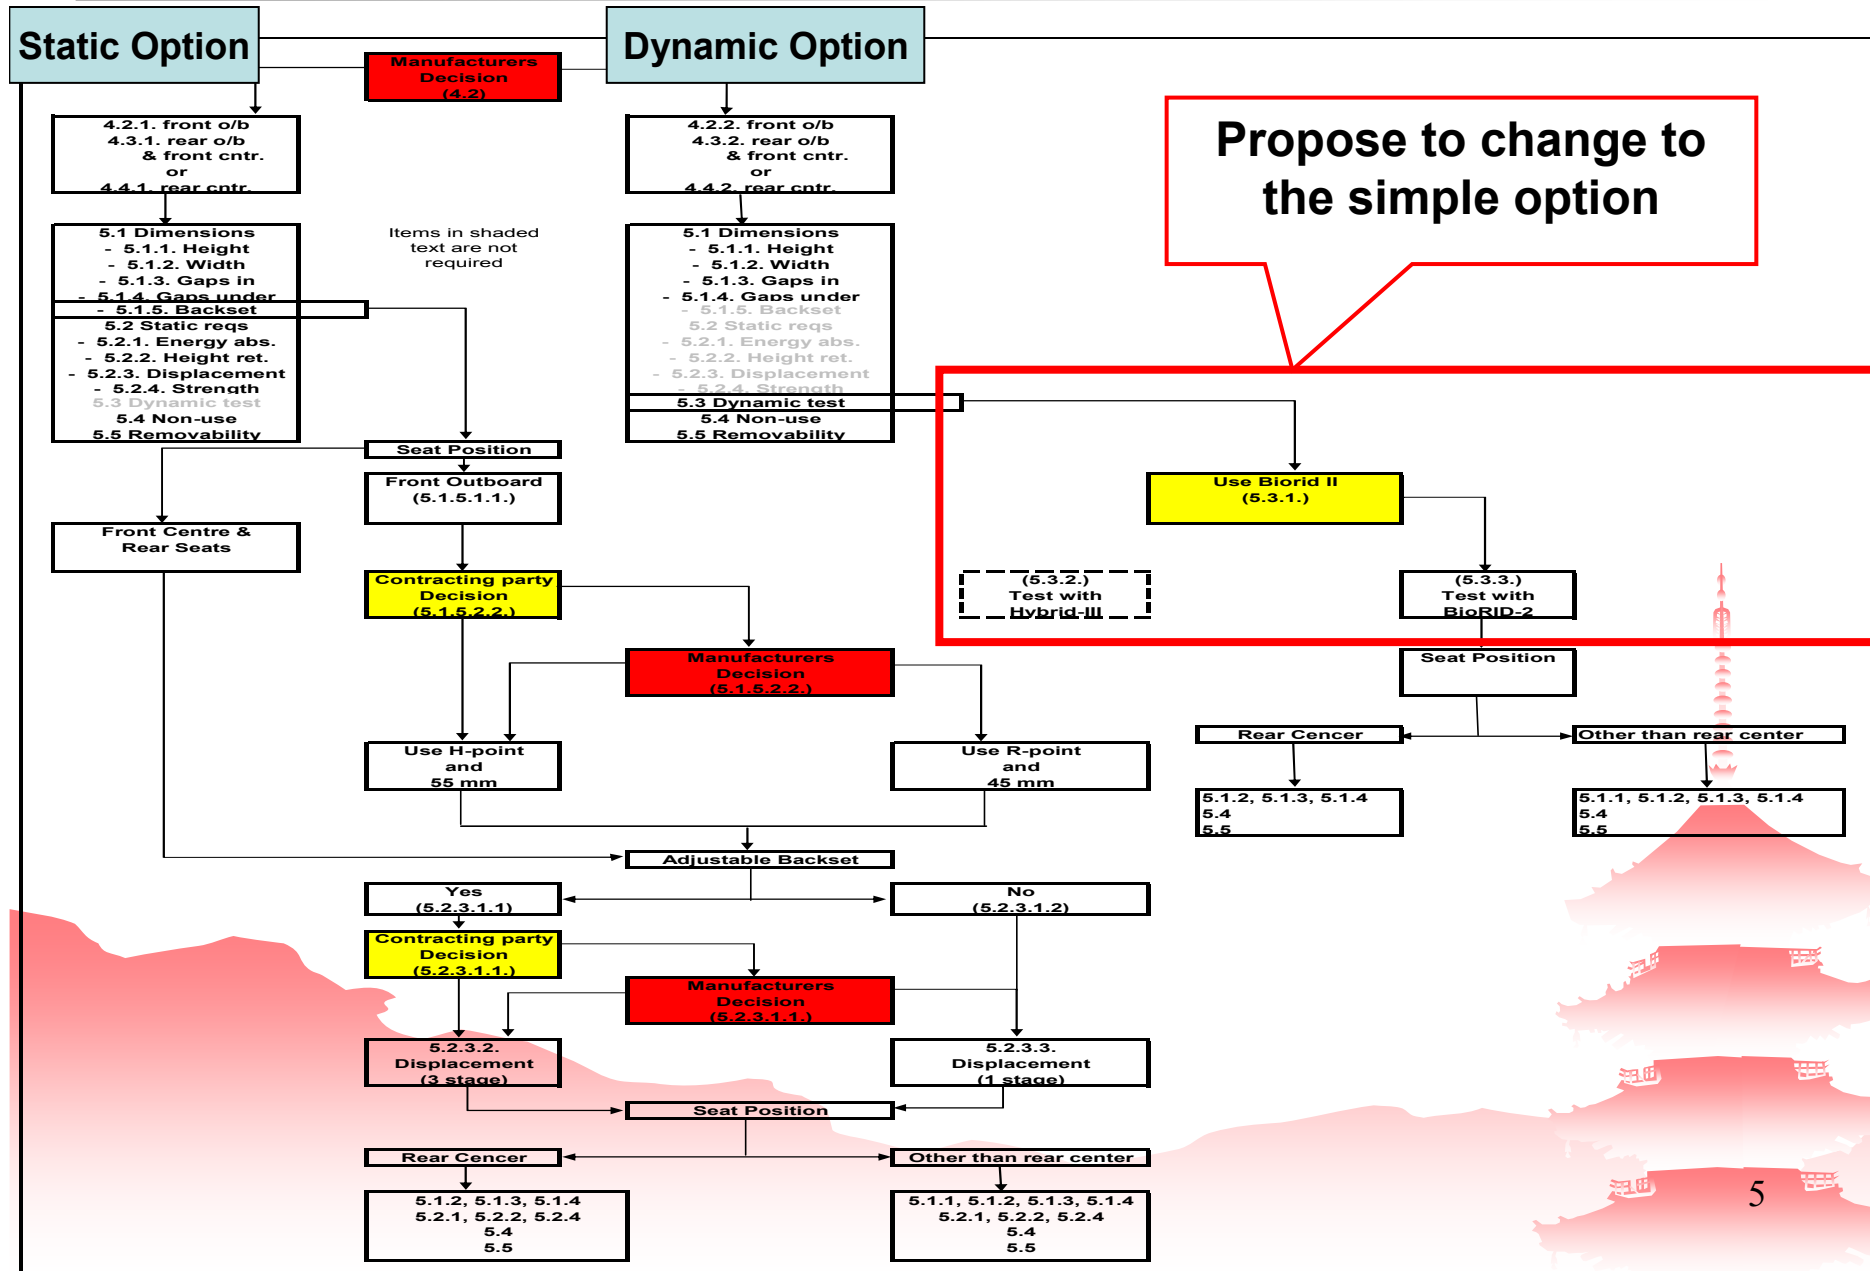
Static Option

Manufacturers Decision (4.2)

Dynamic Option

4.2.1. front o/b
4.3.1. rear o/b & front cntr.
or
4.4.1. rear cntr.

4.2.2. front o/b
4.3.2. rear o/b & front cntr.
or
4.4.2. rear cntr.

Propose to change to the simple option

5.1 Dimensions
- 5.1.1. Height
- 5.1.2. Width
- 5.1.3. Gaps in
- 5.1.4. Gaps under
- 5.1.5. Backset
5.2 Static reqs
- 5.2.1. Energy abs.
- 5.2.2. Height ret.
- 5.2.3. Displacement
- 5.2.4. Strength
5.3 Dynamic test
5.4 Non-use
5.5 Removability

Items in shaded text are not required

5.1 Dimensions
- 5.1.1. Height
- 5.1.2. Width
- 5.1.3. Gaps in
- 5.1.4. Gaps under
- 5.1.5. Backset
5.2 Static reqs
- 5.2.1. Energy abs.
- 5.2.2. Height ret.
- 5.2.3. Displacement
- 5.2.4. Strength
5.3 Dynamic test
5.4 Non-use
5.5 Removability

Seat Position

Front Outboard (5.1.5.1.1.)

Use Biorid II (5.3.1.)

Front Centre & Rear Seats

(5.3.2.) Test with Hybrid-III

(5.3.3.) Test with BioRID-2

Contracting party Decision (5.1.5.2.2.)

Manufacturers Decision (5.1.5.2.2.)

Seat Position

Use H-point and 55 mm

Use R-point and 45 mm

Rear Cencer

Other than rear center

5.1.2, 5.1.3, 5.1.4
5.4
5.5

5.1.1, 5.1.2, 5.1.3, 5.1.4
5.4
5.5

Adjustable Backset

Yes (5.2.3.1.1)

No (5.2.3.1.2)

Contracting party Decision (5.2.3.1.1.)

Manufacturers Decision (5.2.3.1.1.)

5.2.3.2. Displacement (3 stage)

5.2.3.3. Displacement (1 stage)

Seat Position

Rear Cencer

Other than rear center

5.1.2, 5.1.3, 5.1.4
5.2.1, 5.2.2, 5.2.4
5.4
5.5

5.1.1, 5.1.2, 5.1.3, 5.1.4
5.2.1, 5.2.2, 5.2.4
5.4
5.5

5